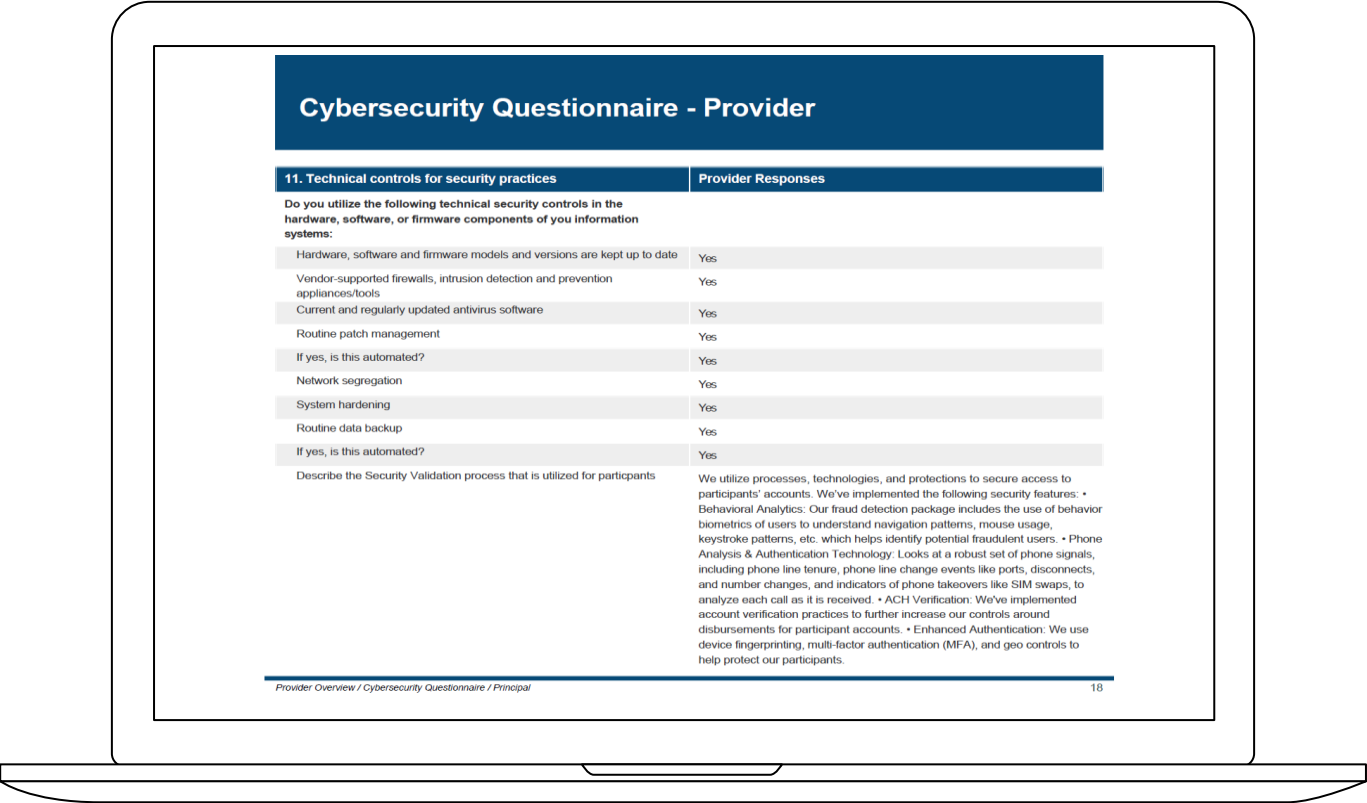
Cybersecurity Questionnaire - Provider

| 11. Technical controls for security practices | Provider Responses |
|---|---|
| Do you utilize the following technical security controls in the hardware, software, or firmware components of you information systems: | |
| Hardware, software and firmware models and versions are kept up to date | Yes |
| Vendor-supported firewalls, intrusion detection and prevention appliances/tools | Yes |
| Current and regularly updated antivirus software | Yes |
| Routine patch management | Yes |
| If yes, is this automated? | Yes |
| Network segregation | Yes |
| System hardening | Yes |
| Routine data backup | Yes |
| If yes, is this automated? | Yes |
| Describe the Security Validation process that is utilized for particpants | We utilize processes, technologies, and protections to secure access to participants' accounts. We've implemented the following security features: • Behavioral Analytics: Our fraud detection package includes the use of behavior biometrics of users to understand navigation patterns, mouse usage, keystroke patterns, etc. which helps identify potential fraudulent users. • Phone Analysis & Authentication Technology: Looks at a robust set of phone signals, including phone line tenure, phone line change events like ports, disconnects, and number changes, and indicators of phone takeovers like SIM swaps, to analyze each call as it is received. • ACH Verification: We've implemented account verification practices to further increase our controls around disbursements for participant accounts. • Enhanced Authentication: We use device fingerprinting, multi-factor authentication (MFA), and geo controls to help protect our participants. |

Provider Overview / Cybersecurity Questionnaire / Principal 18